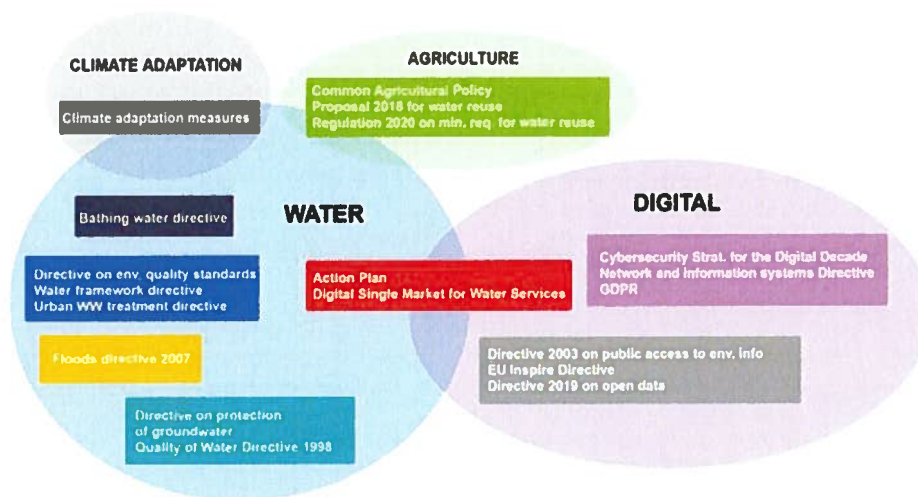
CLIMATE ADAPTATION

Climate adaptation measures

AGRICULTURE

Common Agricultural Policy
Proposal 2018 for water reuse
Regulation 2020 on min. req. for water reuse

WATER

Bathing water directive

Directive on env. quality standards
Water framework directive
Urban WW treatment directive

Floods directive 2007

Directive on protection of groundwater
Quality of Water Directive 1998

Action Plan
Digital Single Market for Water Services

DIGITAL

Cybersecurity Strat. for the Digital Decade
Network and information systems Directive
GDPR

Directive 2003 on public access to env. info
EU Inspire Directive
Directive 2019 on open data